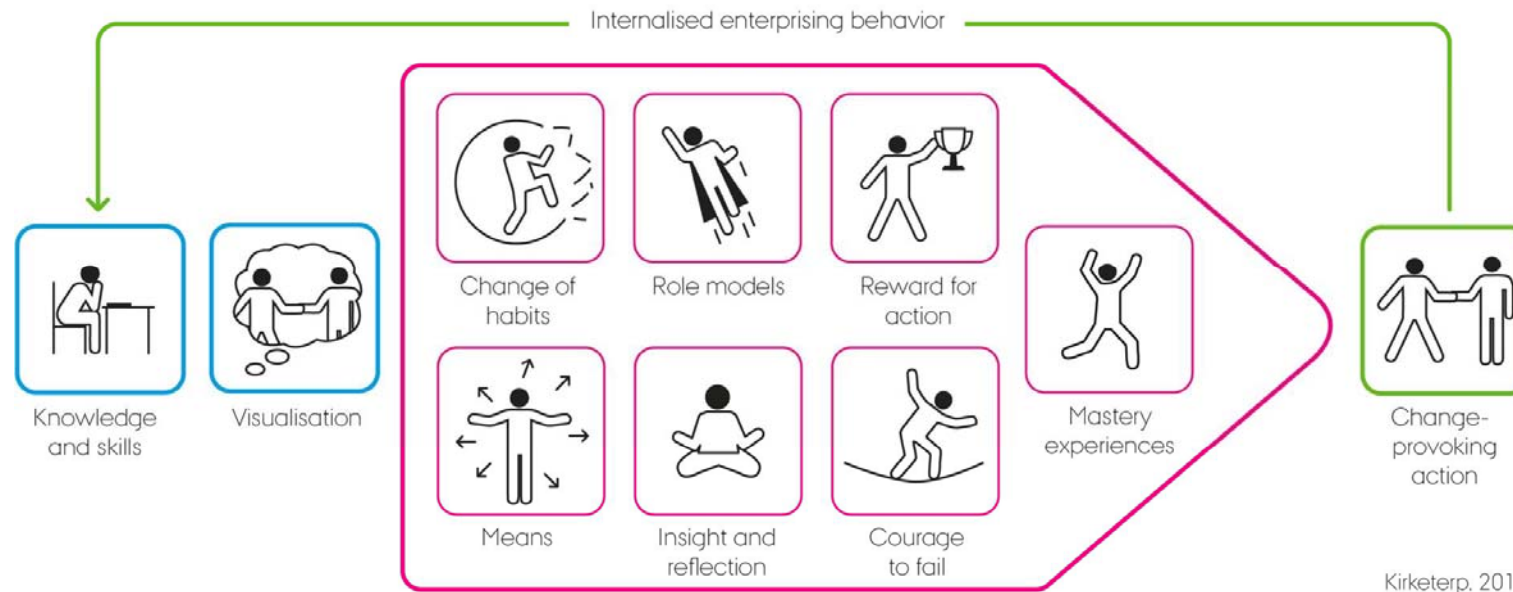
Internalised enterprising behavior

Knowledge and skills

Visualisation

Change of habits

Role models

Reward for action

Means

Insight and reflection

Courage to fail

Mastery experiences

Change-provoking action

Kirketerp, 201